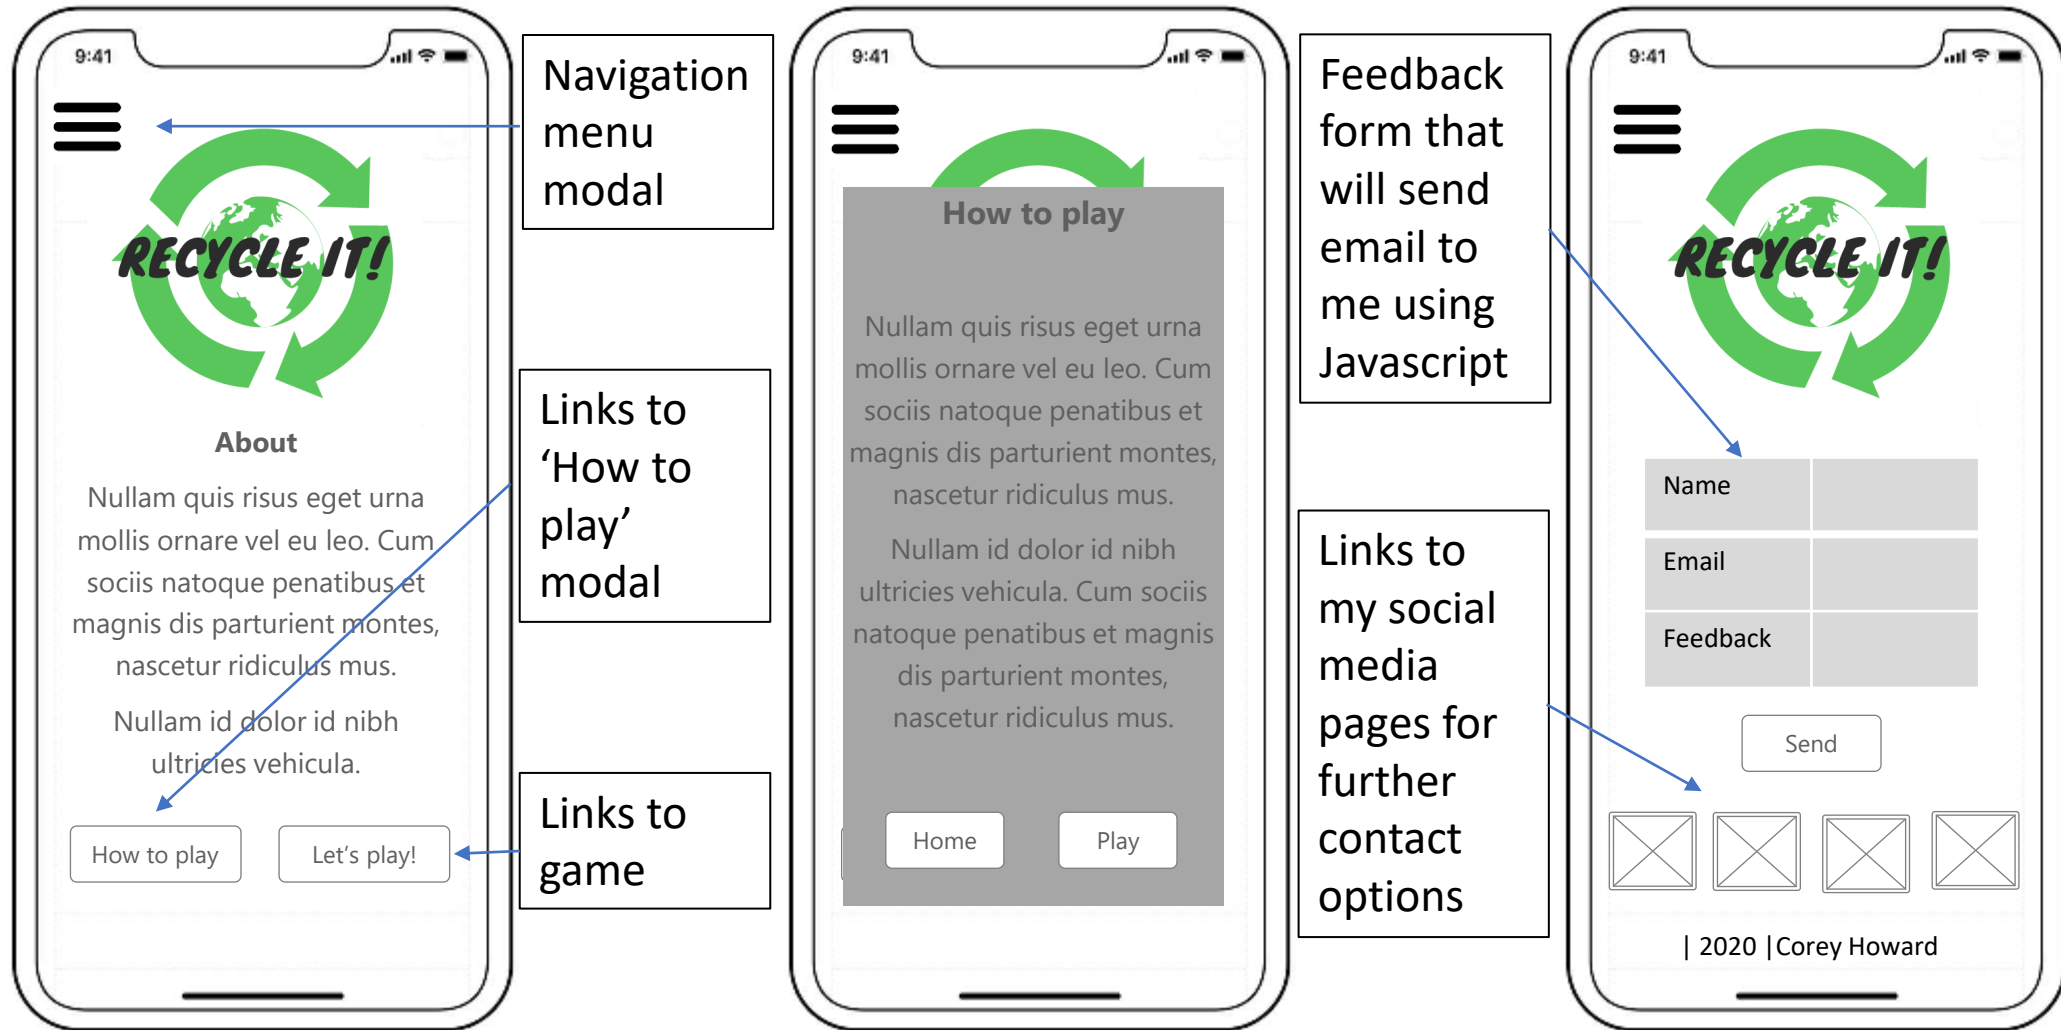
9:41

RECYCLE IT!

About

Nullam quis risus eget urna mollis ornare vel eu leo. Cum sociis natoque penatibus et magnis dis parturient montes, nascetur ridiculus mus.

Nullam id dolor id nibh ultricies vehicula.

How to play

Let's play!

Navigation menu modal

Links to 'How to play' modal

Links to game

9:41

How to play

Nullam quis risus eget urna mollis ornare vel eu leo. Cum sociis natoque penatibus et magnis dis parturient montes, nascetur ridiculus mus.

Nullam id dolor id nibh ultricies vehicula. Cum sociis natoque penatibus et magnis dis parturient montes, nascetur ridiculus mus.

Home

Play

Feedback form that will send email to me using Javascript

Links to my social media pages for further contact options

9:41

RECYCLE IT!

| Name | |
|---|---|
| Email | |
| Feedback | |

Send

| 2020 | Corey Howard